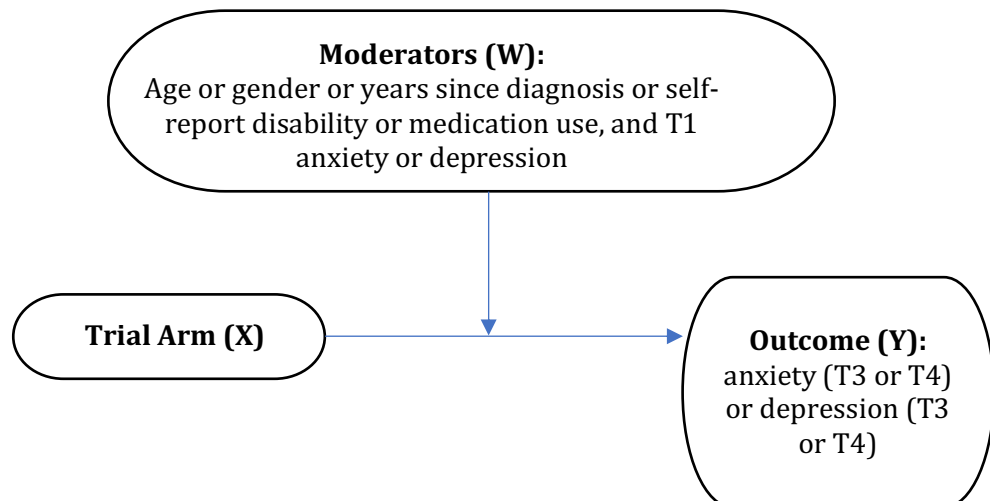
**Moderators (W):**
Age or gender or years since diagnosis or self-report disability or medication use, and T1 anxiety or depression

**Trial Arm (X)**

**Outcome (Y):**
anxiety (T3 or T4) or depression (T3 or T4)